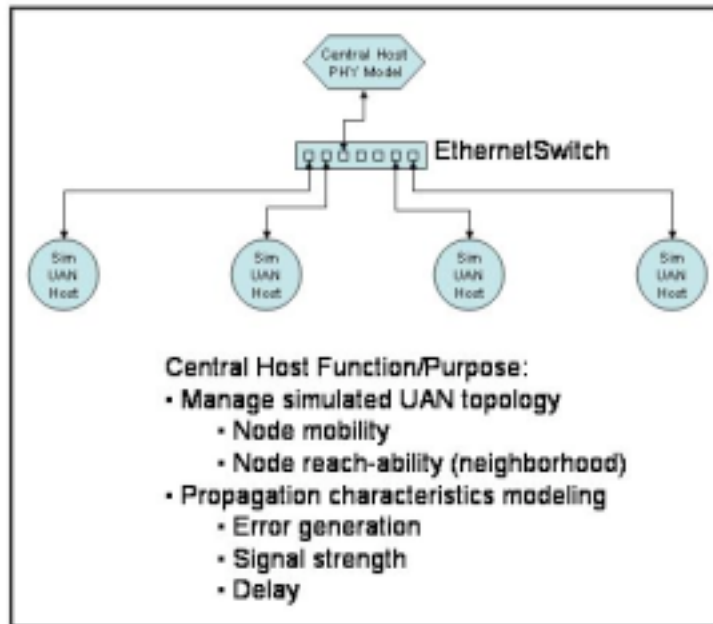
Central Host
PHY Model

EthernetSwitch

Sim
UAN
Host

Sim
UAN
Host

Sim
UAN
Host

Sim
UAN
Host

Central Host Function/Purpose:
• Manage simulated UAN topology
• Node mobility
• Node reach-ability (neighborhood)
• Propagation characteristics modeling
• Error generation
• Signal strength
• Delay